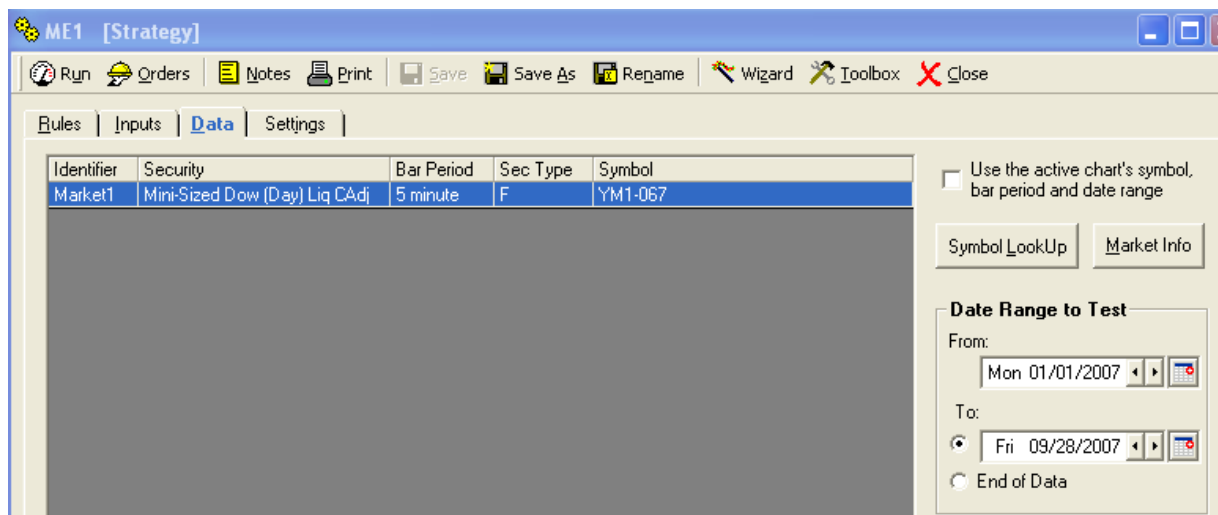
ME1 [Strategy]

Run Orders Notes Print Save Save As Rename Wizard Toolbox Close

Rules | Inputs | Data | Settings

| Identifier | Security | Bar Period | Sec Type | Symbol |
|---|---|---|---|---|
| Market1 | Mini-Sized Dow (Day) Liq CAdj | 5 minute | F | YM1-067 |

Use the active chart's symbol, bar period and date range

Symbol LookUp

Market Info

Date Range to Test

From:

Mon 01/01/2007

To:

Fri 09/28/2007

End of Data